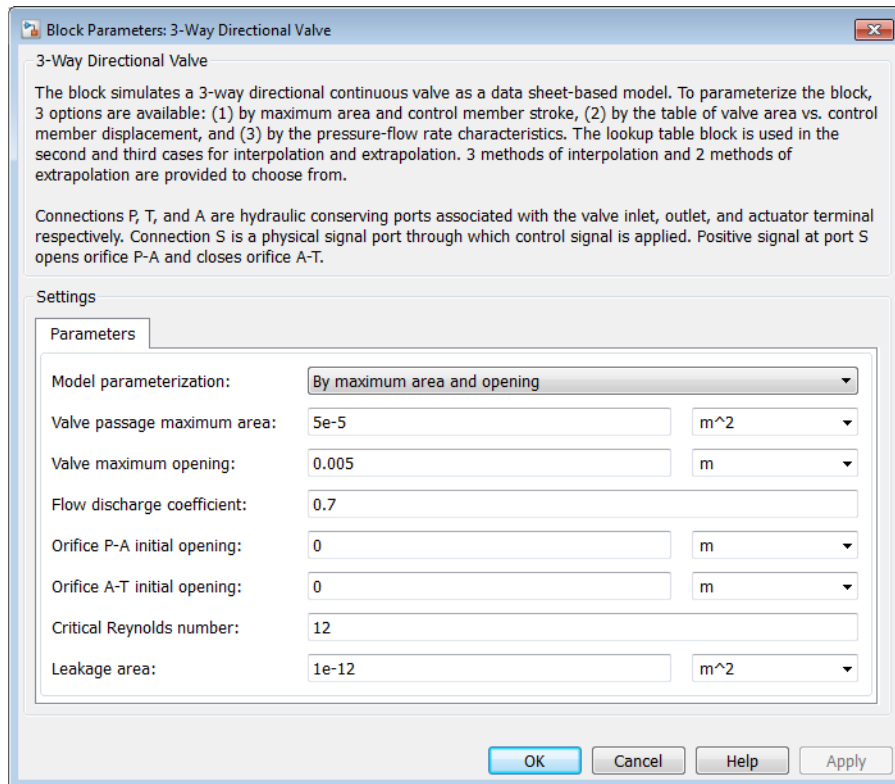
Block Parameters: 3-Way Directional Valve

3-Way Directional Valve

The block simulates a 3-way directional continuous valve as a data sheet-based model. To parameterize the block, 3 options are available: (1) by maximum area and control member stroke, (2) by the table of valve area vs. control member displacement, and (3) by the pressure-flow rate characteristics. The lookup table block is used in the second and third cases for interpolation and extrapolation. 3 methods of interpolation and 2 methods of extrapolation are provided to choose from.

Connections P, T, and A are hydraulic conserving ports associated with the valve inlet, outlet, and actuator terminal respectively. Connection S is a physical signal port through which control signal is applied. Positive signal at port S opens orifice P-A and closes orifice A-T.

Settings

Parameters

| | | |
|---|---|---|
| Model parameterization: | By maximum area and opening | |
| Valve passage maximum area: | 5e-5 | m^2 |
| Valve maximum opening: | 0.005 | m |
| Flow discharge coefficient: | 0.7 | |
| Orifice P-A initial opening: | 0 | m |
| Orifice A-T initial opening: | 0 | m |
| Critical Reynolds number: | 12 | |
| Leakage area: | 1e-12 | m^2 |

OK Cancel Help Apply